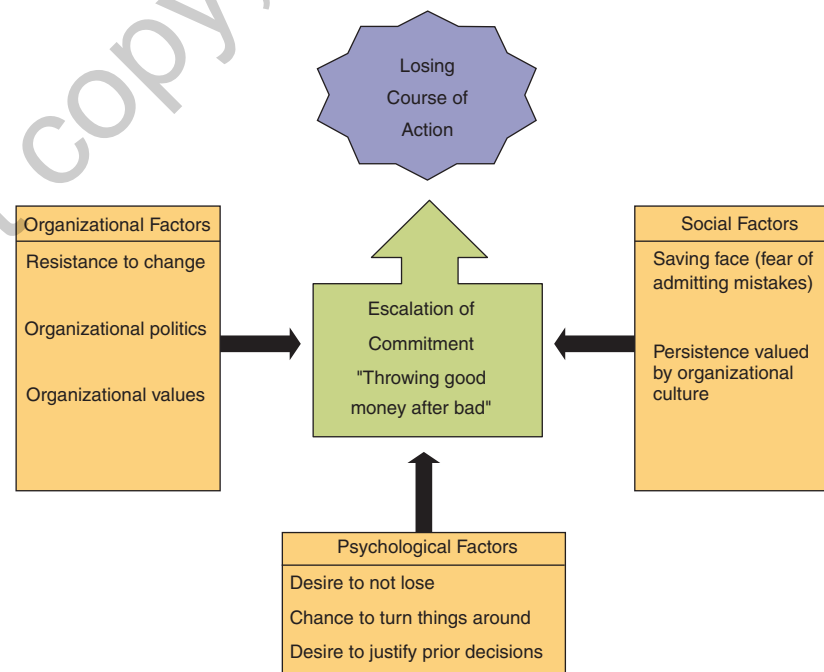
copy

Losing Course of Action

Organizational Factors
Resistance to change
Organizational politics
Organizational values

Escalation of Commitment
"Throwing good money after bad"

Social Factors
Saving face (fear of admitting mistakes)
Persistence valued by organizational culture

Psychological Factors
Desire to not lose
Chance to turn things around
Desire to justify prior decisions